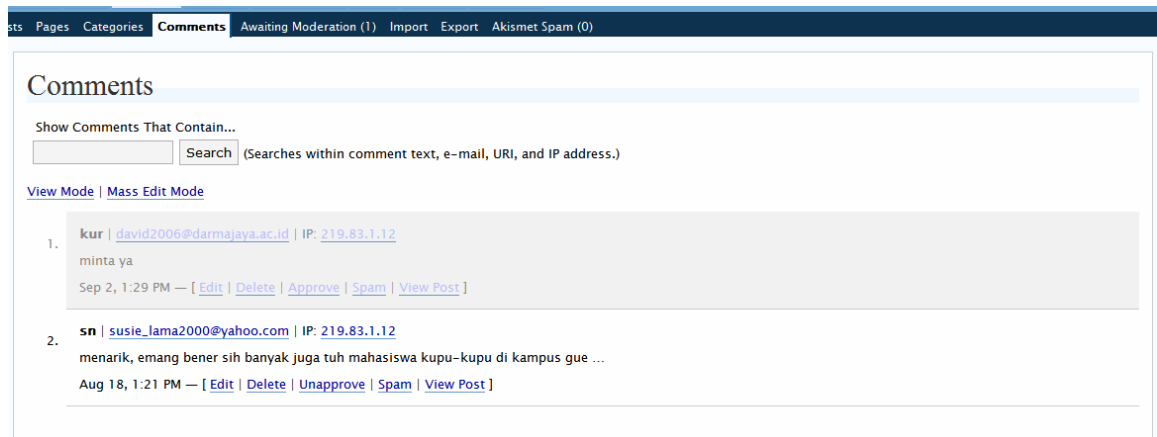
sts Pages Categories Comments Awaiting Moderation (1) Import Export Akismet Spam (0)

Comments

Show Comments That Contain...

Search (Searches within comment text, e-mail, URI, and IP address.)

View Mode | Mass Edit Mode

1. kur | david2006@darmajaya.ac.id | IP: 219.83.1.12

minta ya

Sep 2, 1:29 PM — [ Edit | Delete | Approve | Spam | View Post ]

2. sn | susie_lama2000@yahoo.com | IP: 219.83.1.12

menarik, emang bener sih banyak juga tuh mahasiswa kupu-kupu di kampus gue ...

Aug 18, 1:21 PM — [ Edit | Delete | Unapprove | Spam | View Post ]